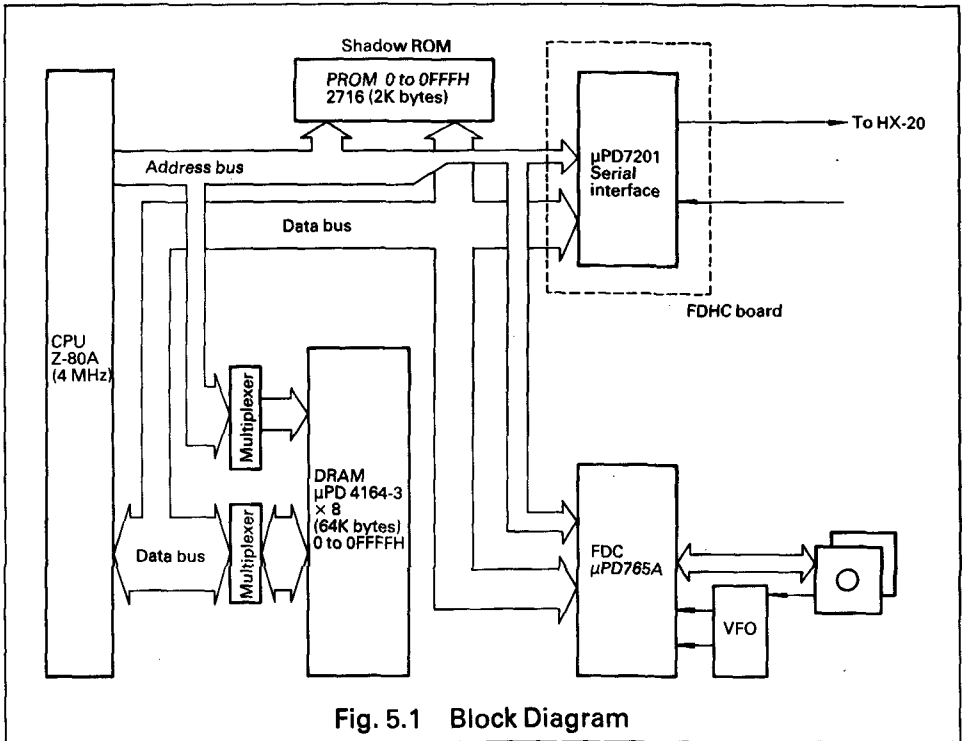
Shadow ROM

PROM 0 to 0FFFH
2716 (2K bytes)

CPU
Z-80A
(4 MHz)

Address bus

Data bus

μPD7201
Serial
interface

To HX-20

FDHC board

Multiplexer

Multiplexer

DRAM
μPD 4164-3
× 8
(64K bytes)
0 to 0FFFFH

Data bus

FDC
μPD765A

VFO

Fig. 5.1 Block Diagram